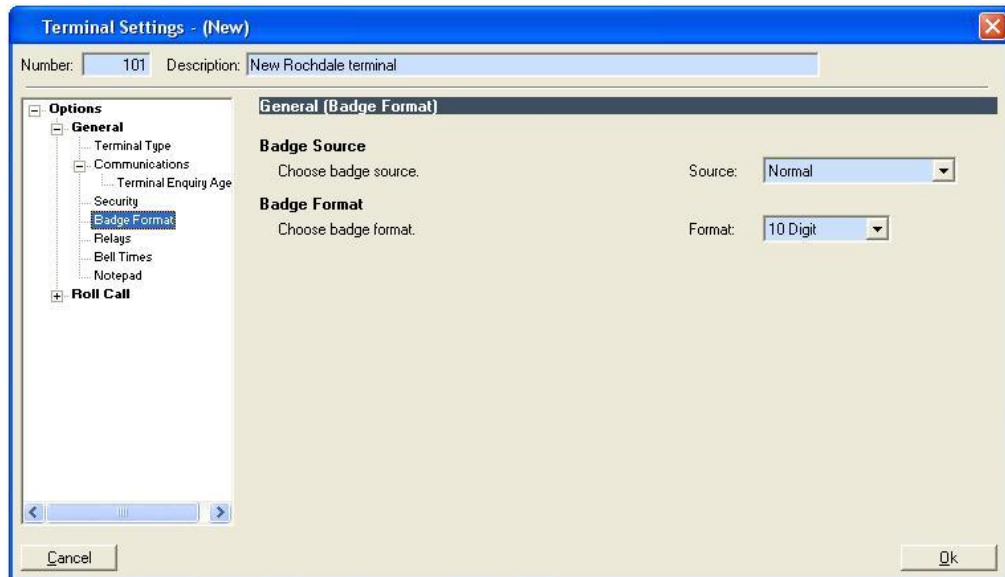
Terminal Settings - (New)

Number: 101 Description: New Rochdale terminal

Options
General
Terminal Type
Communications
Terminal Enquiry Age
Security
Badge Format
Relays
Bell Times
Notepad
Roll Call

General (Badge Format)

Badge Source
Choose badge source. Source: Normal

Badge Format
Choose badge format. Format: 10 Digit

Cancel

Ok